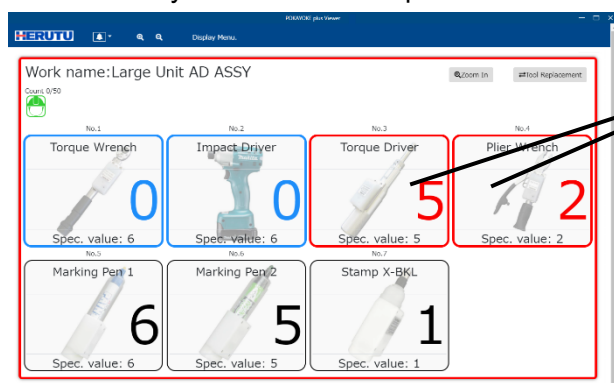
POKAYOKE plus Viewer

HERUTU

Display Menu.

Work name:Large Unit AD ASSY

Zoom In

Tool Replacement

Count 0/50

No.1
Torque Wrench
0
Spec. value: 6

No.2
Impact Driver
0
Spec. value: 6

No.3
Torque Driver
5
Spec. value: 5

No.4
Plier Wrench
2
Spec. value: 2

No.5
Marking Pen 1
6
Spec. value: 6

No.6
Marking Pen 2
5
Spec. value: 5

No.7
Stamp X-BKL
1
Spec. value: 1